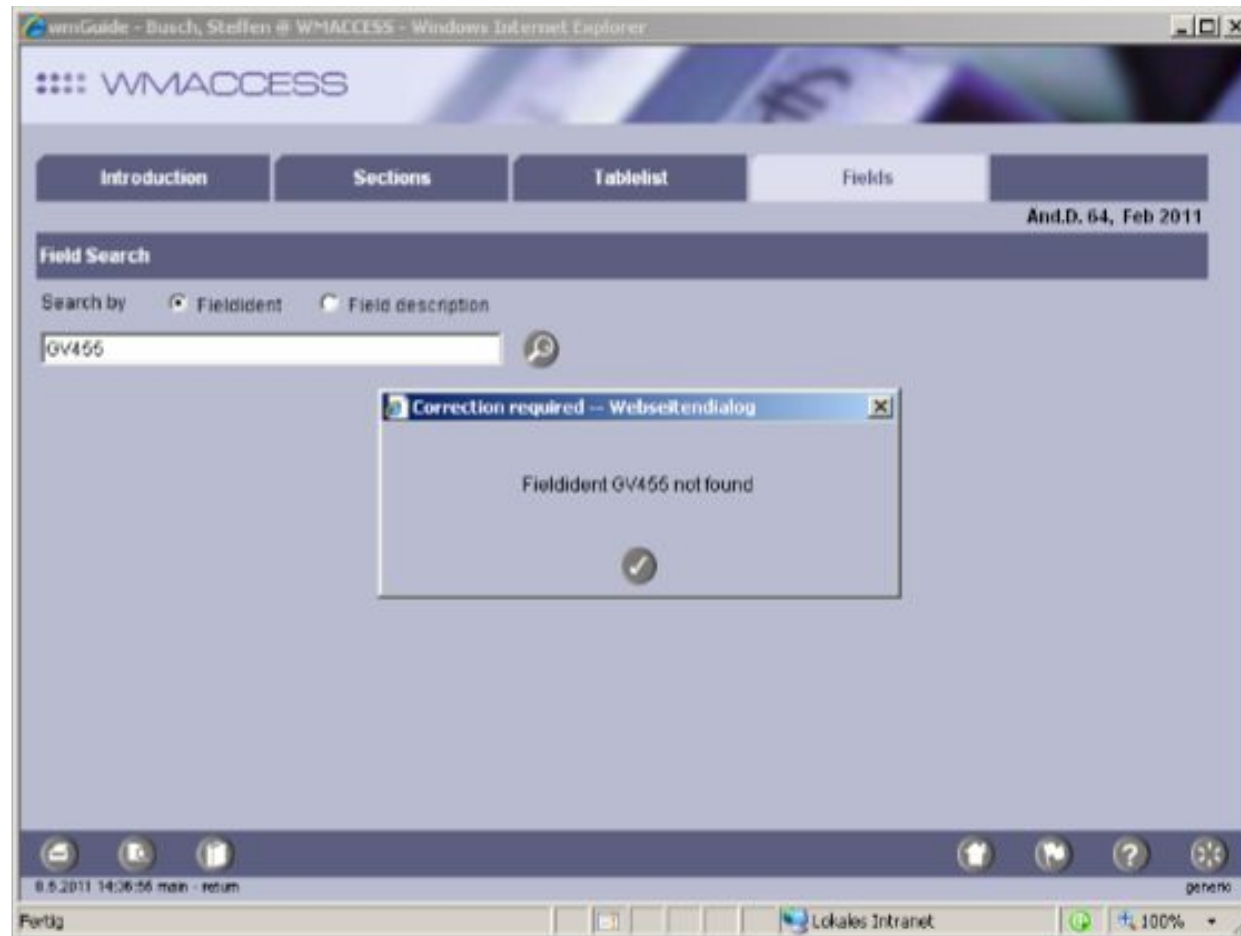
wmGuide - Busch, Steffen @ WMACCESS - Windows Internet Explorer

WMACCESS

Introduction
Sections
Tablelist
Fields

And.D. 64, Feb 2011

Field Search

Search by  Fieldident  Field description

GV455

Correction required -- Webseitendialog

Fieldident GV455 not found

6.5.2011 14:36:56 main - return

generic

Fertig

Lokales Intranet

100%